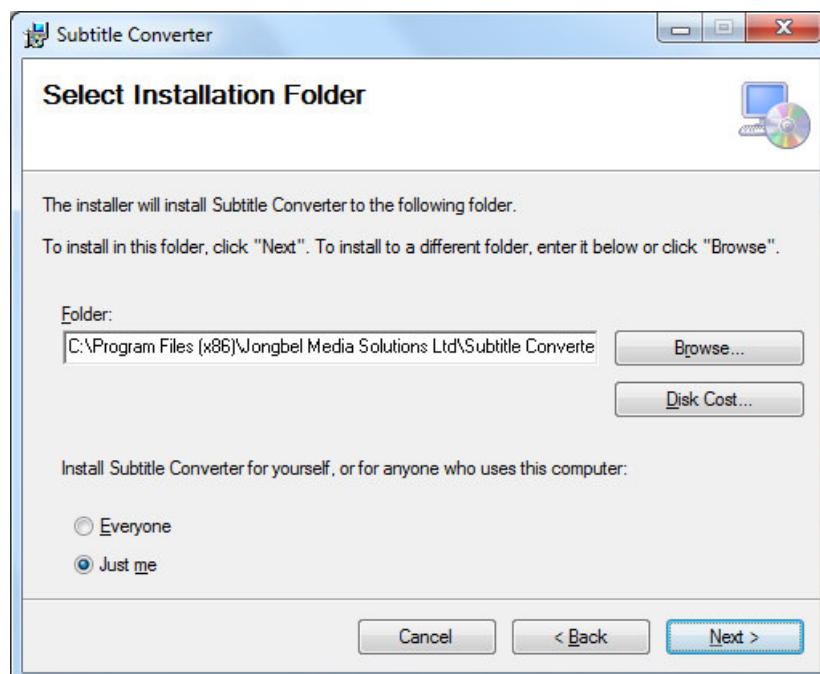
Subtitle Converter

Select Installation Folder

The installer will install Subtitle Converter to the following folder.

To install in this folder, click "Next". To install to a different folder, enter it below or click "Browse".

Folder:

C:\Program Files (x86)\Jongbel Media Solutions Ltd\Subtitle Converte

Browse...

Disk Cost...

Install Subtitle Converter for yourself, or for anyone who uses this computer:

Everyone

Just me

Cancel

< Back

Next >